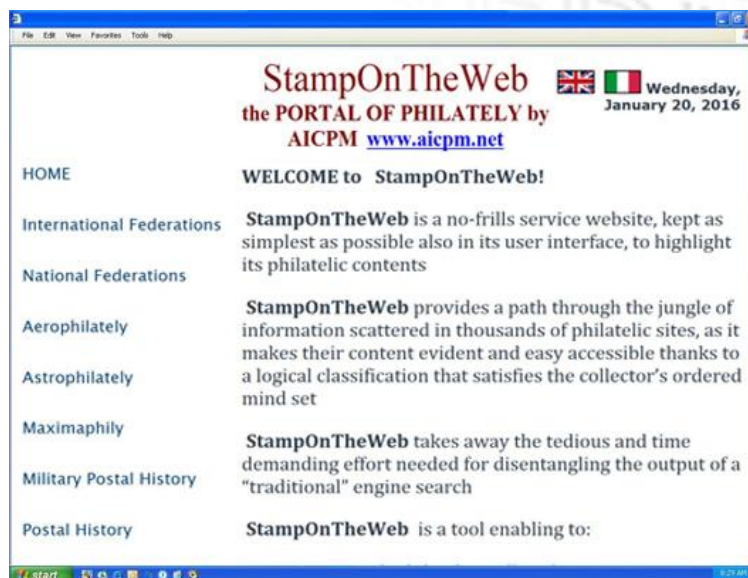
File Edit View Favorites Tools Help

StampOnTheWeb
the PORTAL OF PHILATELY by AICPM www.aicpm.net

Wednesday, January 20, 2016

HOME

International Federations

National Federations

Aerophilately

Astrophilately

Maximaphily

Military Postal History

Postal History

WELCOME to StampOnTheWeb!

StampOnTheWeb is a no-frills service website, kept as simplest as possible also in its user interface, to highlight its philatelic contents

StampOnTheWeb provides a path through the jungle of information scattered in thousands of philatelic sites, as it makes their content evident and easy accessible thanks to a logical classification that satisfies the collector's ordered mind set

StampOnTheWeb takes away the tedious and time demanding effort needed for disentangling the output of a "traditional" engine search

StampOnTheWeb is a tool enabling to:

start